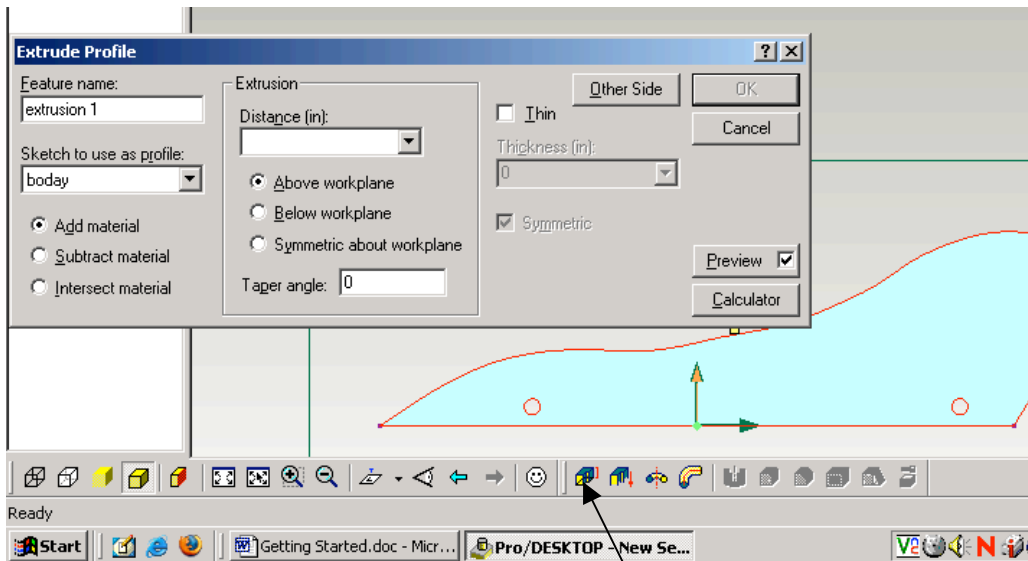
Extrude Profile

Feature name:
extrusion 1

Sketch to use as profile:
boday

Add material
Subtract material
Intersect material

Extrusion
Distance (in):

Above workplane
Below workplane
Symmetric about workplane

Taper angle: 0

Other Side
Thin
Thickness (in):
0
Symmetric

OK
Cancel
Preview
Calculator

Ready

Start
Getting Started.doc - Micr...
Pro/DESKTOP - New Se...